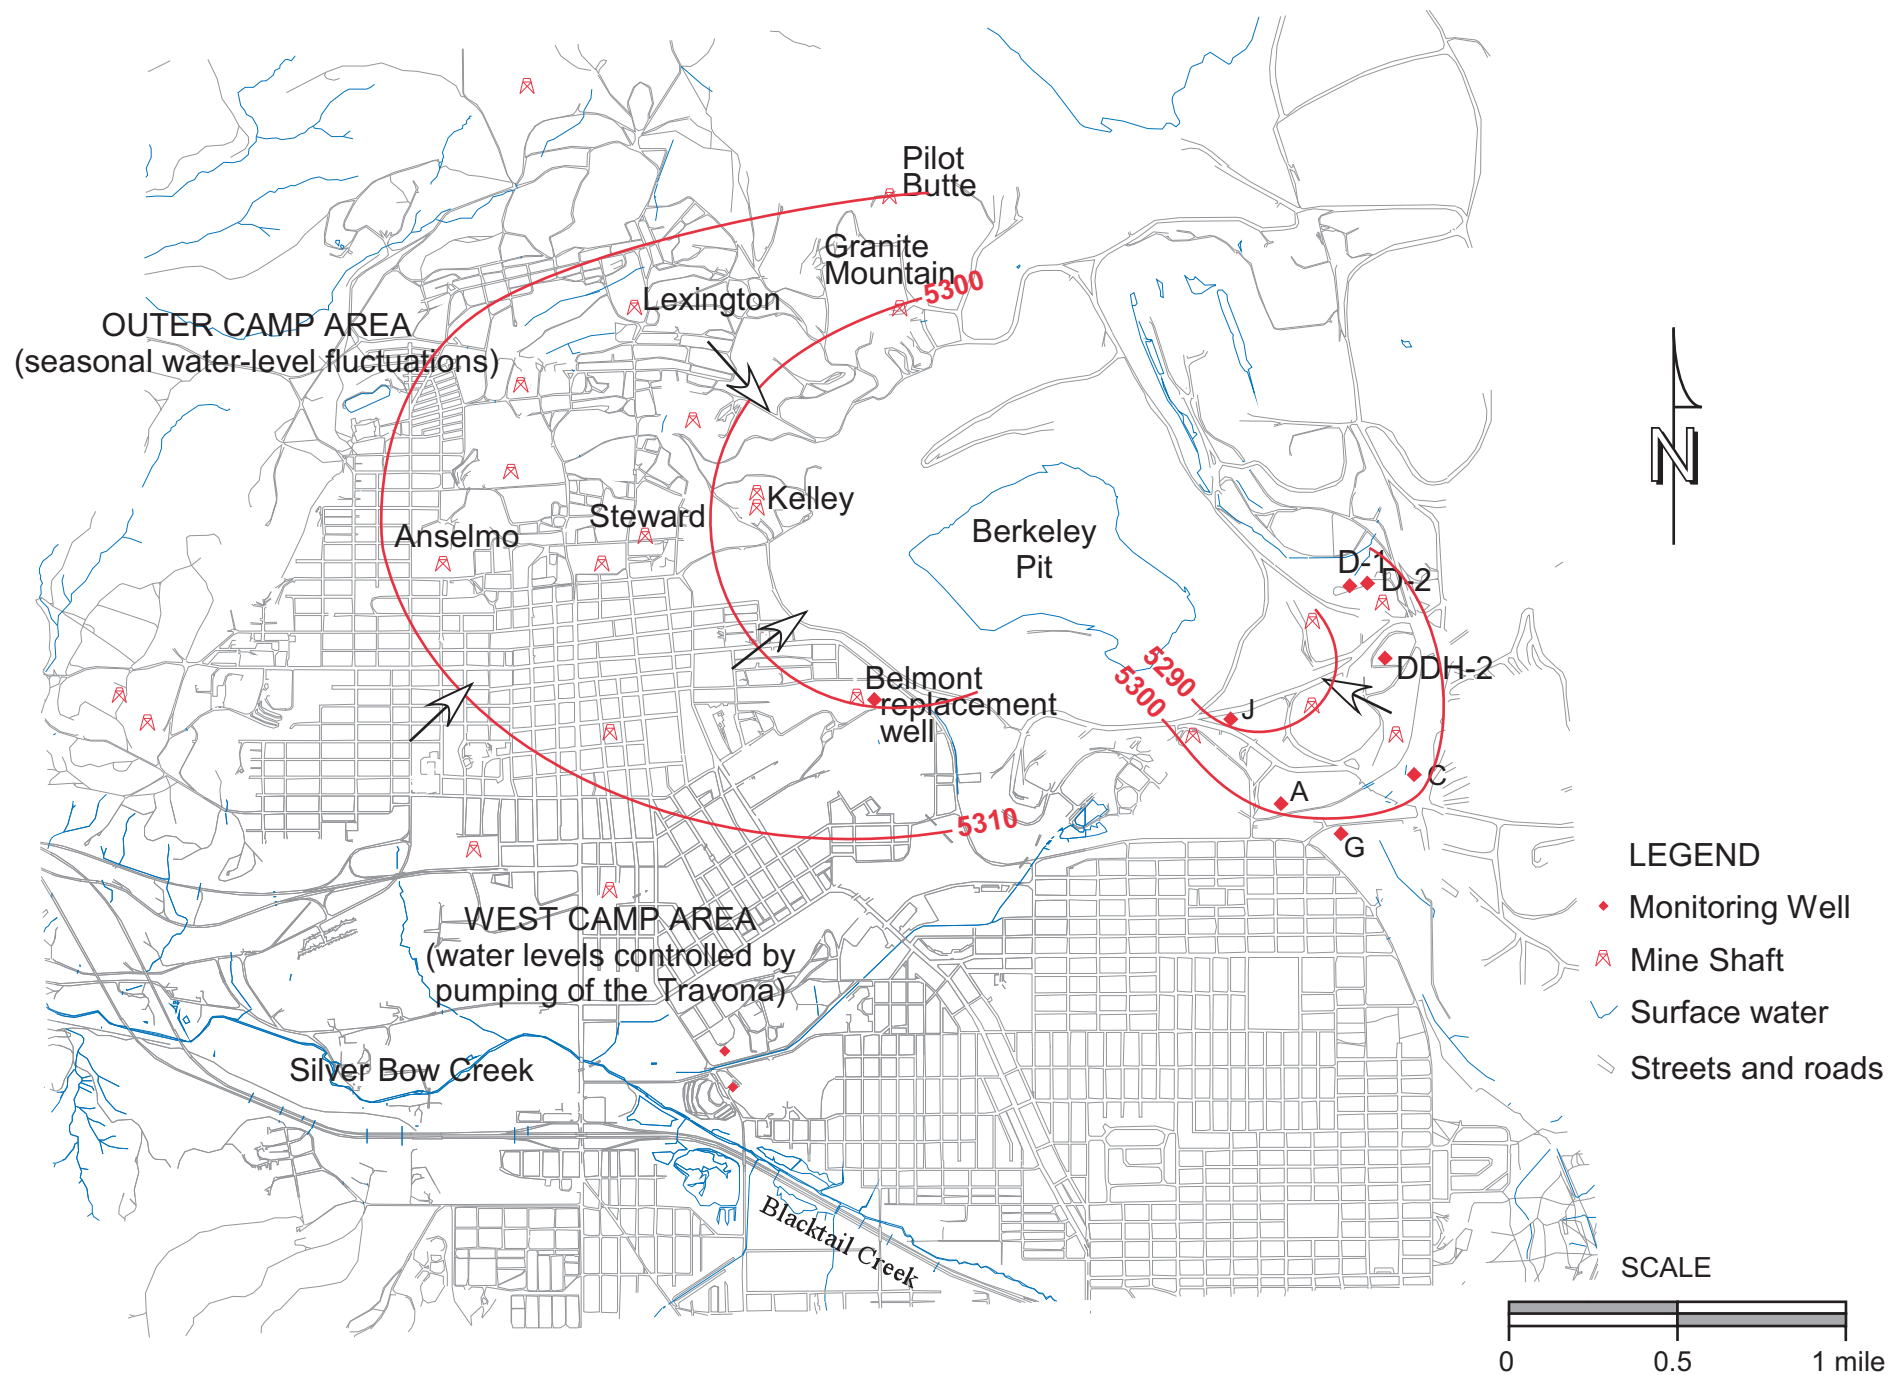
Pilot Butte

Granite Mountain

5300

Lexington

OUTER CAMP AREA
(seasonal water-level fluctuations)

Kelley

Steward

Anselmo

Berkeley Pit

D-1

D-2

DDH-2

5290

5300

J

Belmont replacement well

C

A

G

5310

N

LEGEND

Monitoring Well

Mine Shaft

Surface water

Streets and roads

WEST CAMP AREA
(water levels controlled by pumping of the Travona)

Silver Bow Creek

Blacktail Creek

SCALE

0

0.5

1 mile